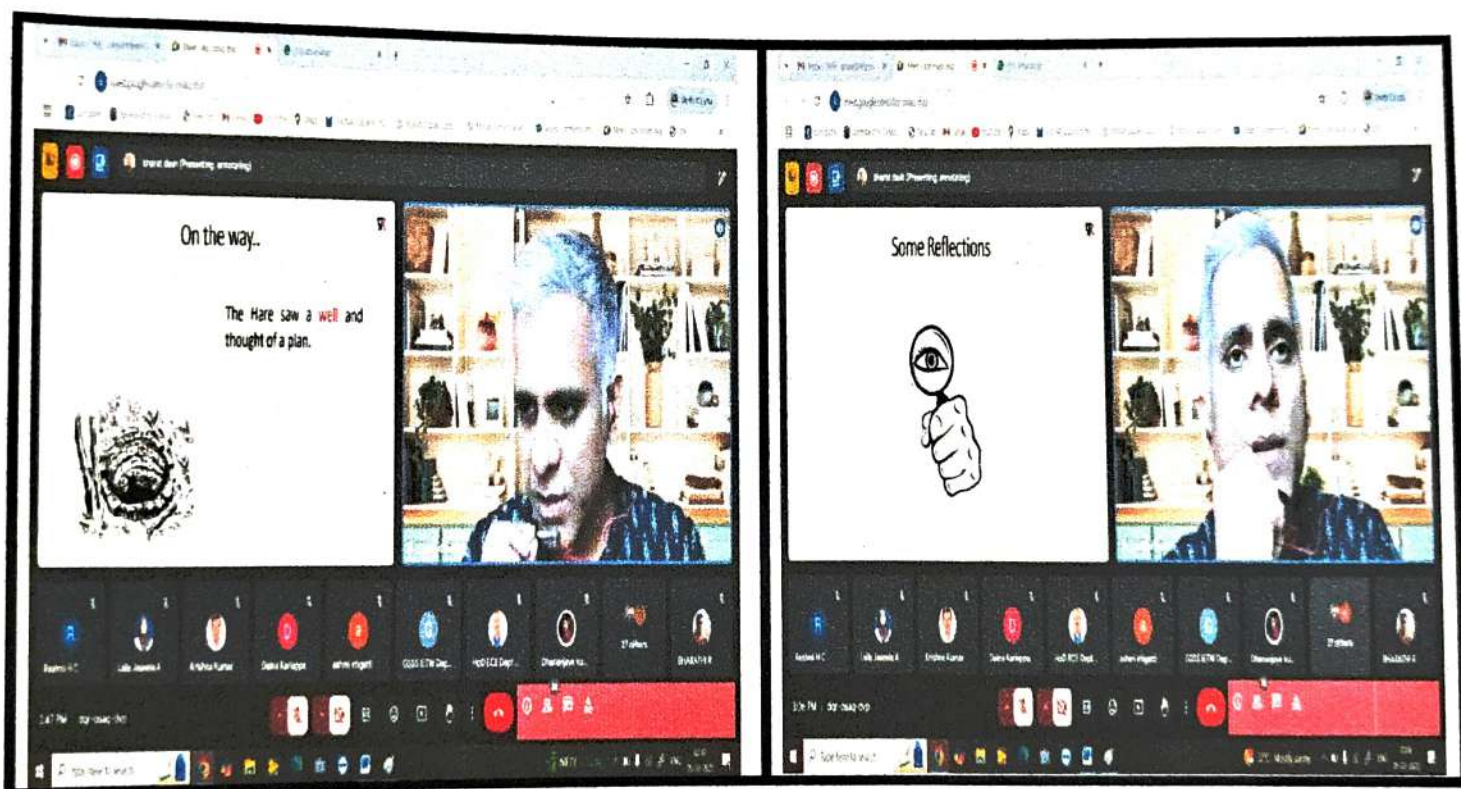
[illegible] (Presenting, annotating)

On the way..

The Hare saw a well and thought of a plan.

Rashmi H C

Lalla Jasmine A

Krishna Kumar

Deena Raman

ashwin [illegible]

CGSS ECTN Dept

HoD ECE Dept

Dhananjaya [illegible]

27 others

BHARATHI R

2:47 PM | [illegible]

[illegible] (Presenting, annotating)

Some Reflections

Rashmi H C

Lalla Jasmine A

Krishna Kumar

Deena Ramappa

HoD ECE Dept

ashwin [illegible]

CGSS ECTN Dept

Dhananjaya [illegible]

27 others

BHARATHI R

3:06 PM | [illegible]

Type here to search